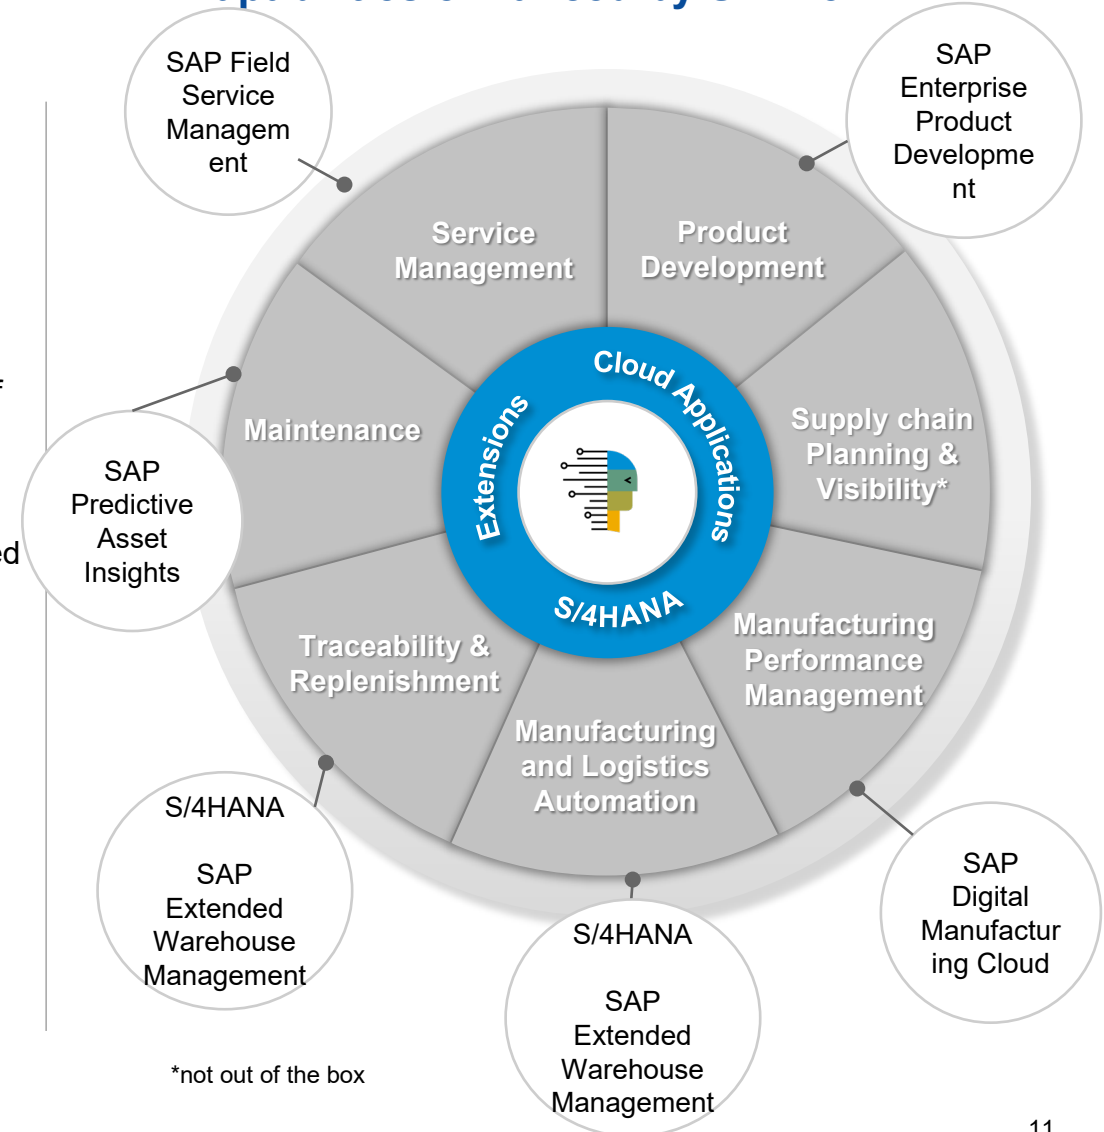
SAP Field Service Managem ent

SAP Enterprise Product Developme nt

Service Management

Product Development

Cloud Applications

Extensions

S/4HANA

Maintenance

Supply chain Planning & Visibility*

SAP Predictive Asset Insights

Traceability & Replenishment

Manufacturing Performance Management

Manufacturing and Logistics Automation

S/4HANA

SAP Extended Warehouse Management

S/4HANA

SAP Extended Warehouse Management

SAP Digital Manufactur ing Cloud

*not out of the box

11